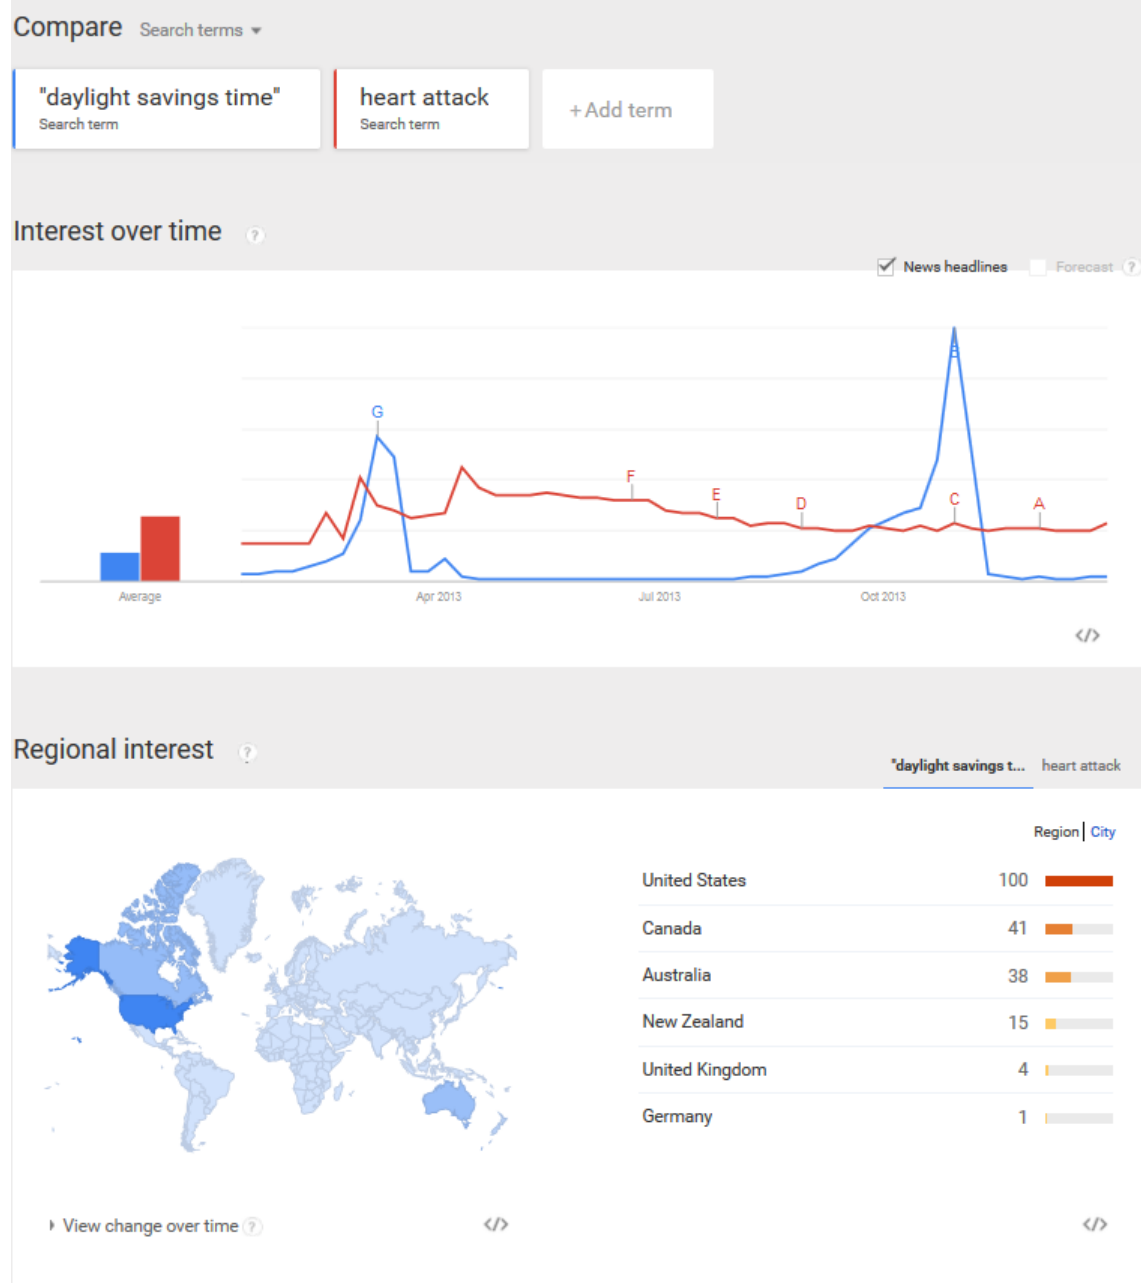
Compare Search terms

"daylight savings time"
Search term

heart attack
Search term

+ Add term

Interest over time ?

News headlines Forecast ?

G F E D B C A

Average Apr 2013 Jul 2013 Oct 2013

</>

Regional interest ?

"daylight savings t... heart attack

Region | City

| | | |
|---|---|---|
| United States | 100 | |
| Canada | 41 | |
| Australia | 38 | |
| New Zealand | 15 | |
| United Kingdom | 4 | |
| Germany | 1 | |

View change over time ?

</>

</>